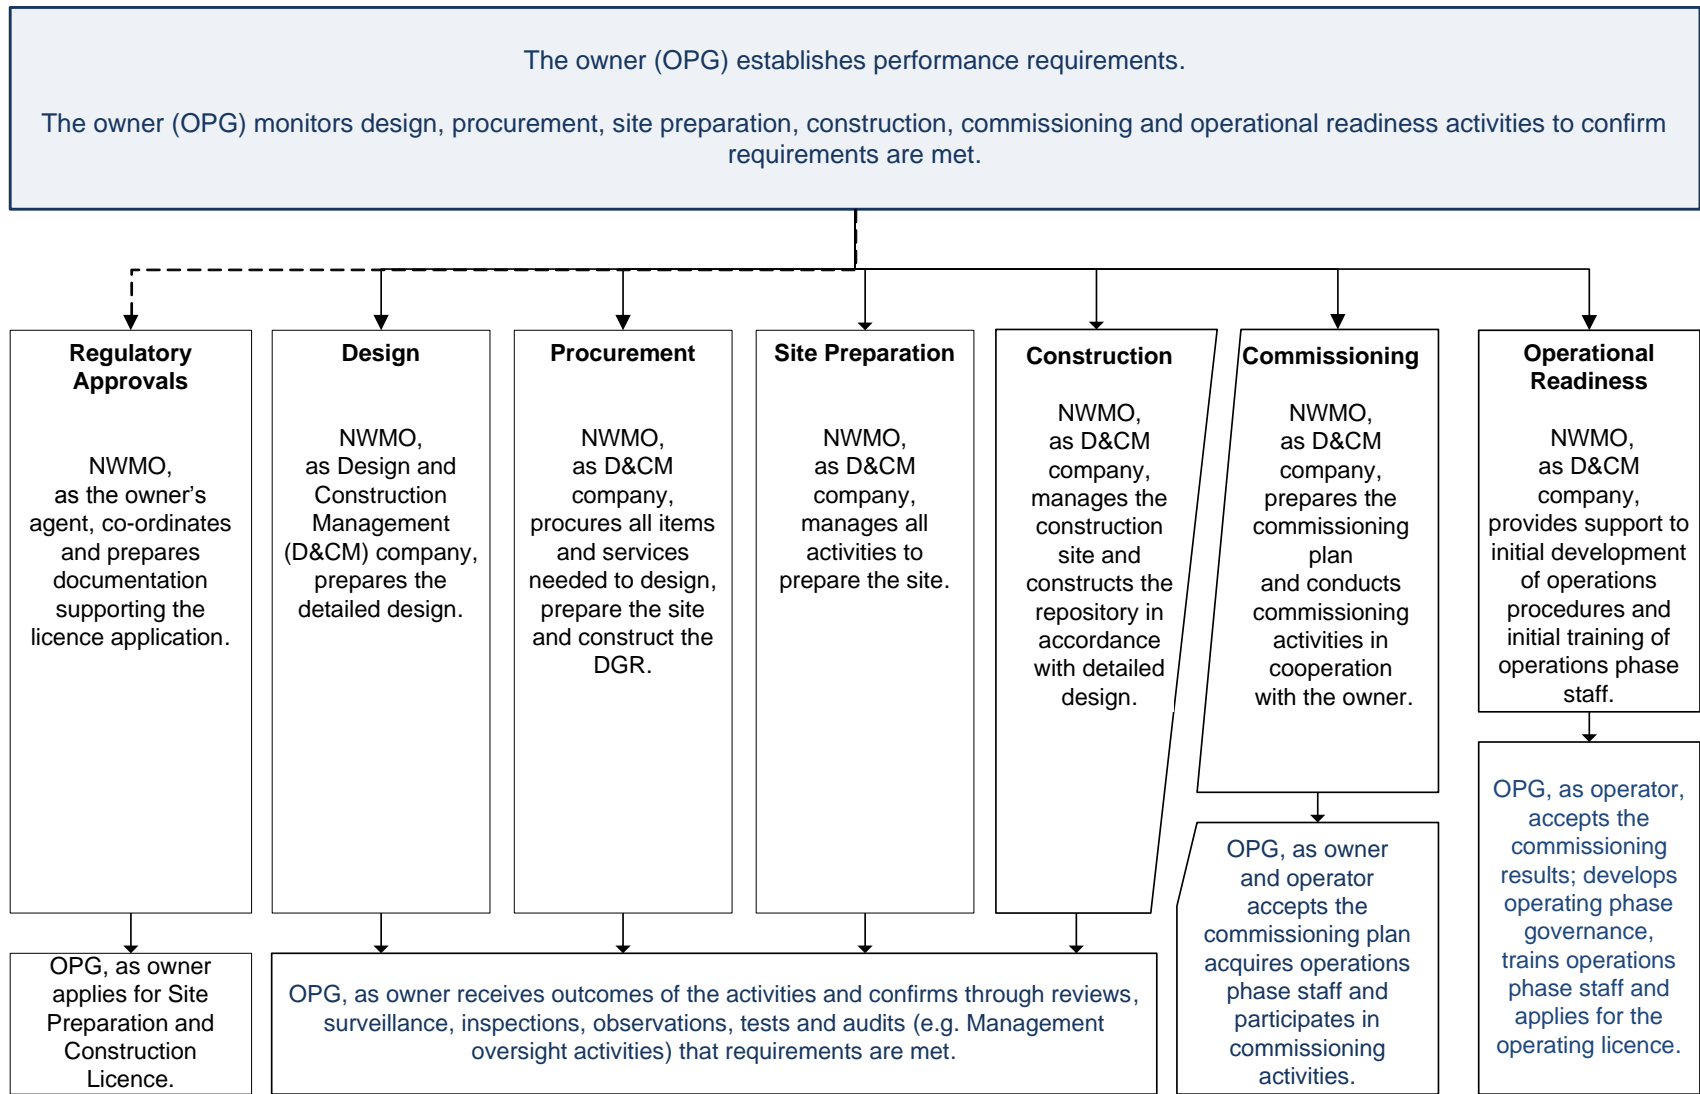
The owner (OPG) establishes performance requirements.

The owner (OPG) monitors design, procurement, site preparation, construction, commissioning and operational readiness activities to confirm requirements are met.

Regulatory Approvals

NWMO, as the owner's agent, co-ordinates and prepares documentation supporting the licence application.

Design

NWMO, as Design and Construction Management (D&CM) company, prepares the detailed design.

Procurement

NWMO, as D&CM company, procures all items and services needed to design, prepare the site and construct the DGR.

Site Preparation

NWMO, as D&CM company, manages all activities to prepare the site.

Construction

NWMO, as D&CM company, manages the construction site and constructs the repository in accordance with detailed design.

Commissioning

NWMO, as D&CM company, prepares the commissioning plan and conducts commissioning activities in cooperation with the owner.

Operational Readiness

NWMO, as D&CM company, provides support to initial development of operations procedures and initial training of operations phase staff.

OPG, as operator, accepts the commissioning results; develops operating phase governance, trains operations phase staff and applies for the operating licence.

OPG, as owner and operator accepts the commissioning plan acquires operations phase staff and participates in commissioning activities.

OPG, as owner applies for Site Preparation and Construction Licence.

OPG, as owner receives outcomes of the activities and confirms through reviews, surveillance, inspections, observations, tests and audits (e.g. Management oversight activities) that requirements are met.